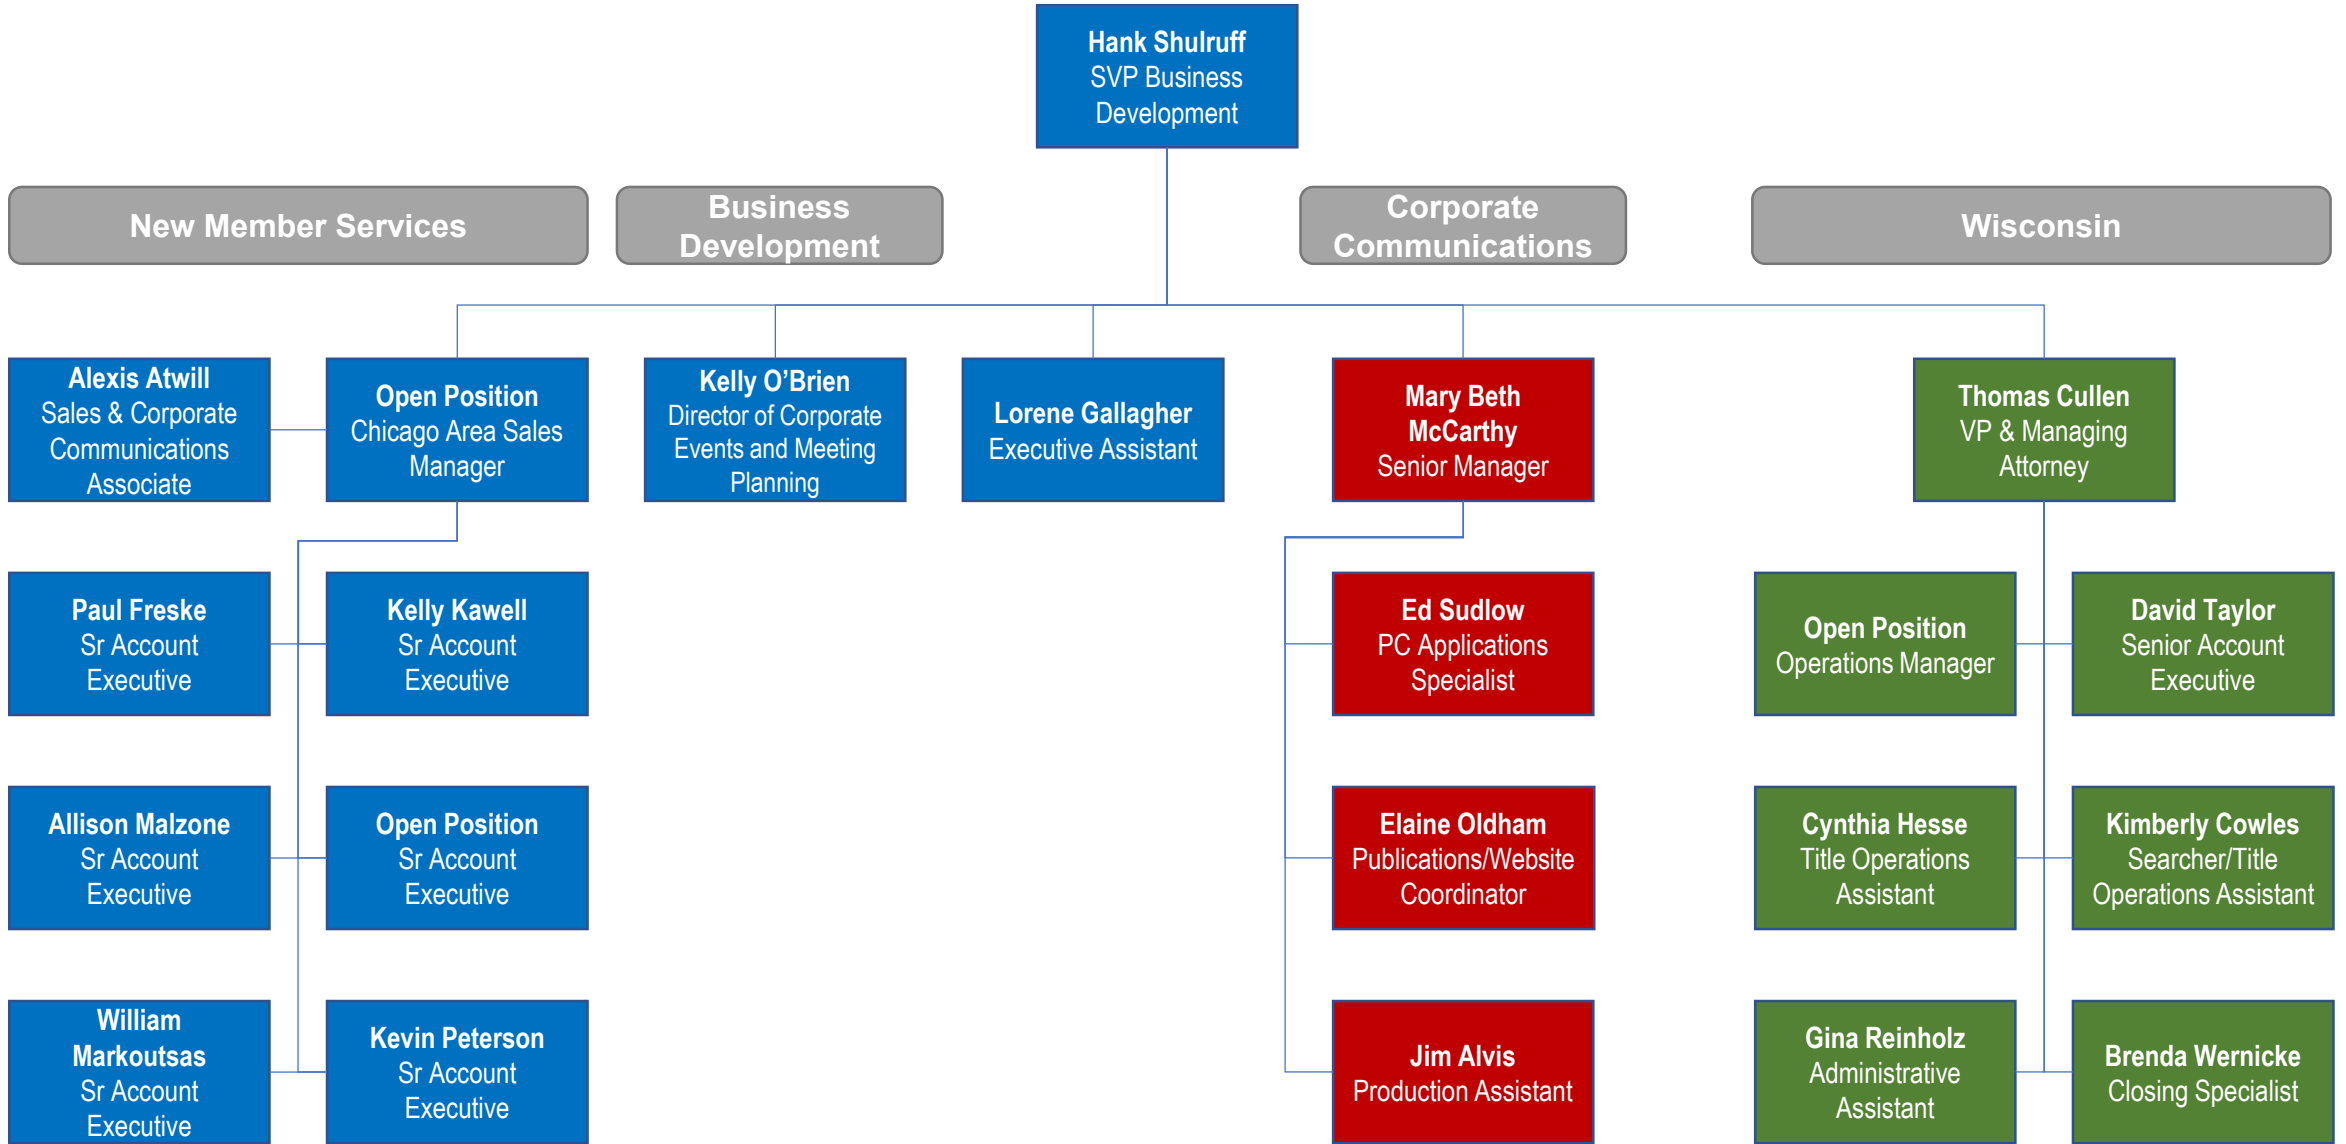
Hank Shulruff
SVP Business Development

New Member Services

Business Development

Corporate Communications

Wisconsin

Alexis Atwill
Sales & Corporate Communications Associate

Open Position
Chicago Area Sales Manager

Kelly O'Brien
Director of Corporate Events and Meeting Planning

Lorene Gallagher
Executive Assistant

Mary Beth McCarthy
Senior Manager

Thomas Cullen
VP & Managing Attorney

Paul Freske
Sr Account Executive

Kelly Kawell
Sr Account Executive

Ed Sudlow
PC Applications Specialist

Open Position
Operations Manager

David Taylor
Senior Account Executive

Allison Malzone
Sr Account Executive

Open Position
Sr Account Executive

Elaine Oldham
Publications/Website Coordinator

Cynthia Hesse
Title Operations Assistant

Kimberly Cowles
Searcher/Title Operations Assistant

William Markoutsas
Sr Account Executive

Kevin Peterson
Sr Account Executive

Jim Alvis
Production Assistant

Gina Reinholz
Administrative Assistant

Brenda Wernicke
Closing Specialist